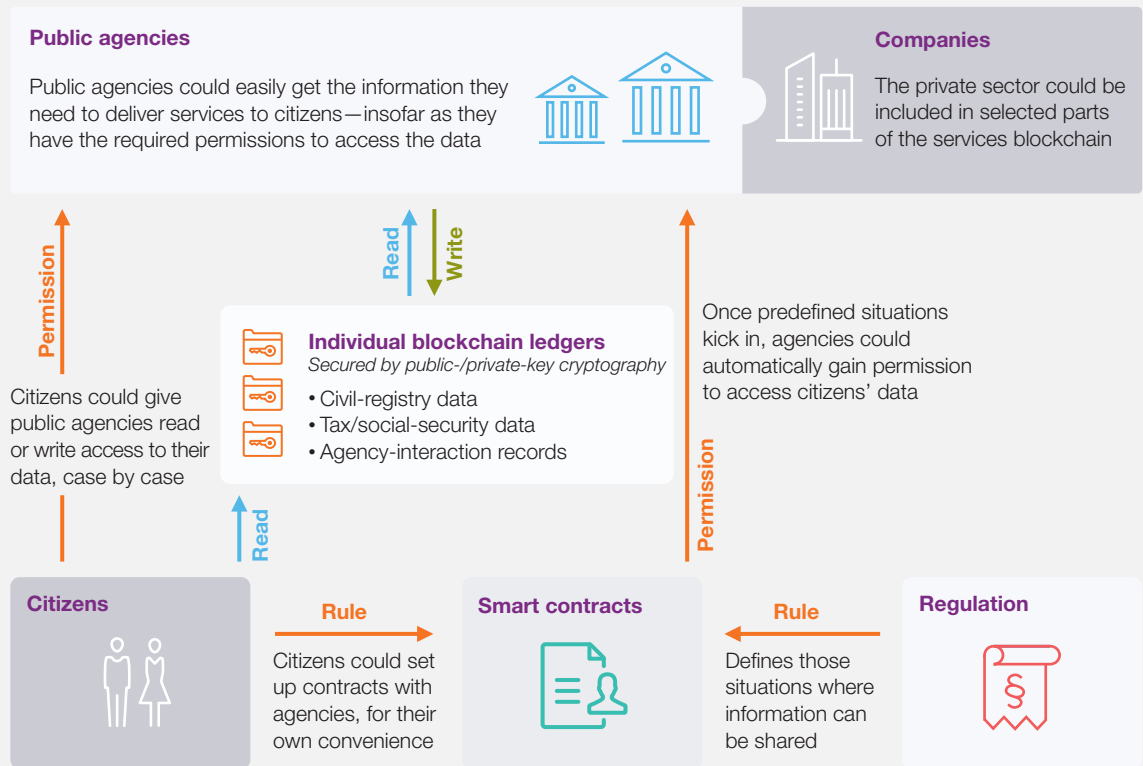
Public agencies

Public agencies could easily get the information they need to deliver services to citizens—insofar as they have the required permissions to access the data

Companies

The private sector could be included in selected parts of the services blockchain

Permission

Read

Write

Individual blockchain ledgers
Secured by public-/private-key cryptography
• Civil-registry data
• Tax/social-security data
• Agency-interaction records

Once predefined situations kick in, agencies could automatically gain permission to access citizens' data

Citizens could give public agencies read or write access to their data, case by case

Read

Permission

Citizens

Rule

Citizens could set up contracts with agencies, for their own convenience

Smart contracts

Rule

Defines those situations where information can be shared

Regulation

§